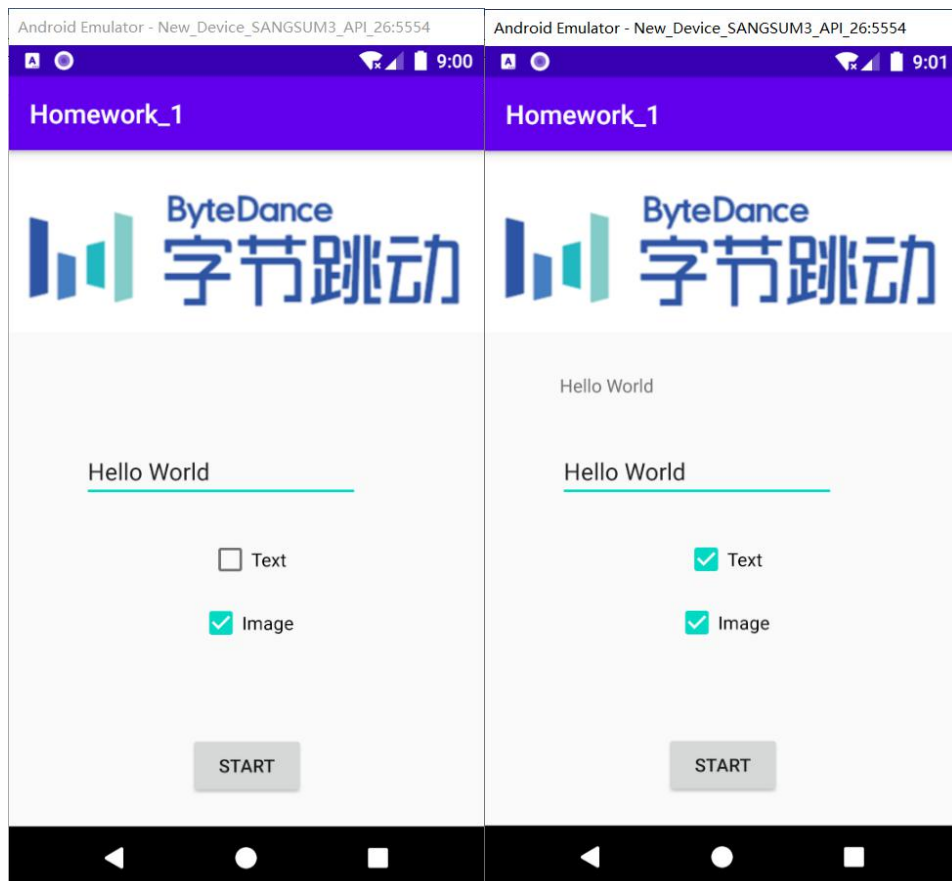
Android Emulator - New_Device_SANGSUM3_API_26:5554

9:00

Homework_1

ByteDance
字节跳动

Hello World

Text

Image

START

Android Emulator - New_Device_SANGSUM3_API_26:5554

9:01

Homework_1

ByteDance
字节跳动

Hello World

Hello World

Text

Image

START